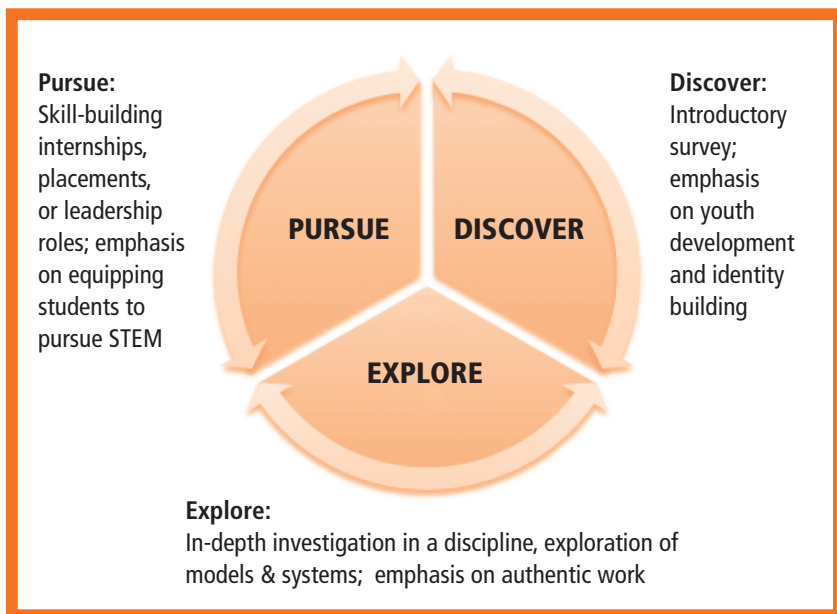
**Pursue:**
Skill-building internships, placements, or leadership roles; emphasis on equipping students to pursue STEM

PURSUE

DISCOVER

EXPLORE

**Discover:**
Introductory survey; emphasis on youth development and identity building

**Explore:**
In-depth investigation in a discipline, exploration of models & systems; emphasis on authentic work